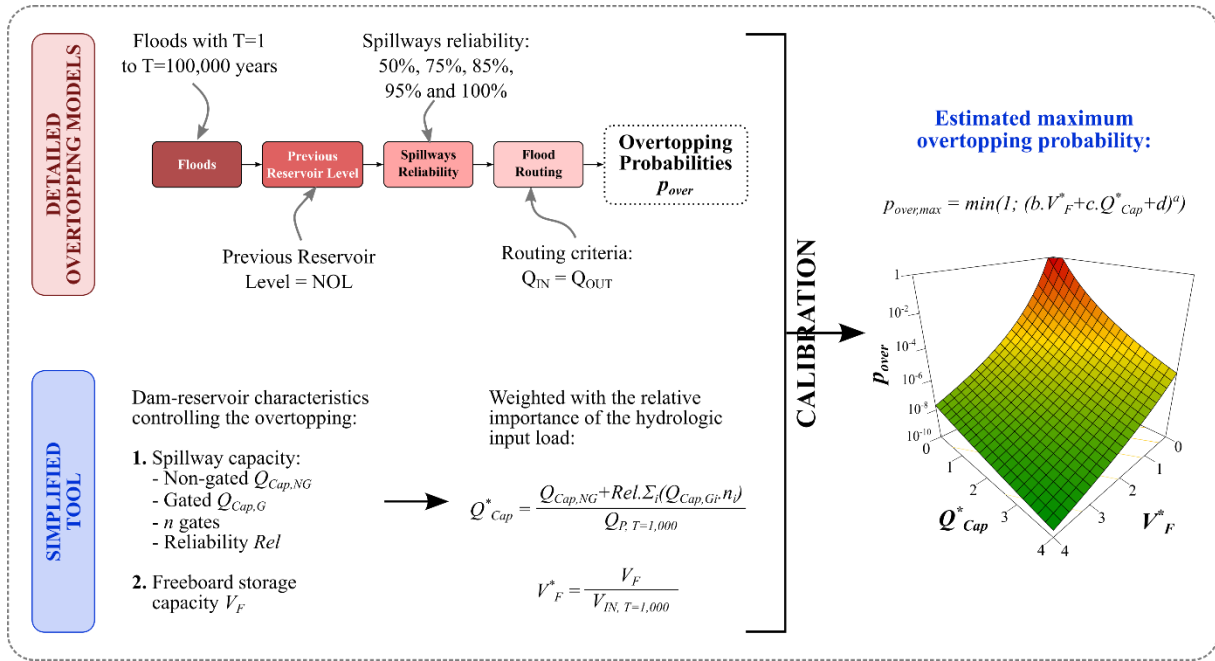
DETAILED OVERTOPPING MODELS

Floods with T=1 to T=100,000 years

Spillways reliability: 50%, 75%, 85%, 95% and 100%

Floods

Previous Reservoir Level

Spillways Reliability

Flood Routing

Overtopping Probabilities $p_{over}$

Previous Reservoir Level = NOL

Routing criteria: $Q_{IN} = Q_{OUT}$

CALIBRATION

Estimated maximum overtopping probability:

$p_{over,max} = min(1; (b.V^*_F+c.Q^*_{Cap}+d)^a)$

SIMPLIFIED TOOL

Dam-reservoir characteristics controlling the overtopping:

**1.** Spillway capacity:
- Non-gated $Q_{Cap,NG}$
- Gated $Q_{Cap,G}$
- $n$ gates
- Reliability $Rel$

**2.** Freeboard storage capacity $V_F$

Weighted with the relative importance of the hydrologic input load:

$Q^*_{Cap} = \frac{Q_{Cap,NG}+Rel.\Sigma_i(Q_{Cap,Gi},n_i)}{Q_{P,\ T=1,000}}$

$V^*_F = \frac{V_F}{V_{IN,\ T=1,000}}$

1
$10^{-2}$
$10^{-4}$
$10^{-6}$
$10^{-8}$
$10^{-10}$
$p_{over}$
0
1
2
3
4
$Q^*_{Cap}$
0
1
2
3
4
$V^*_F$